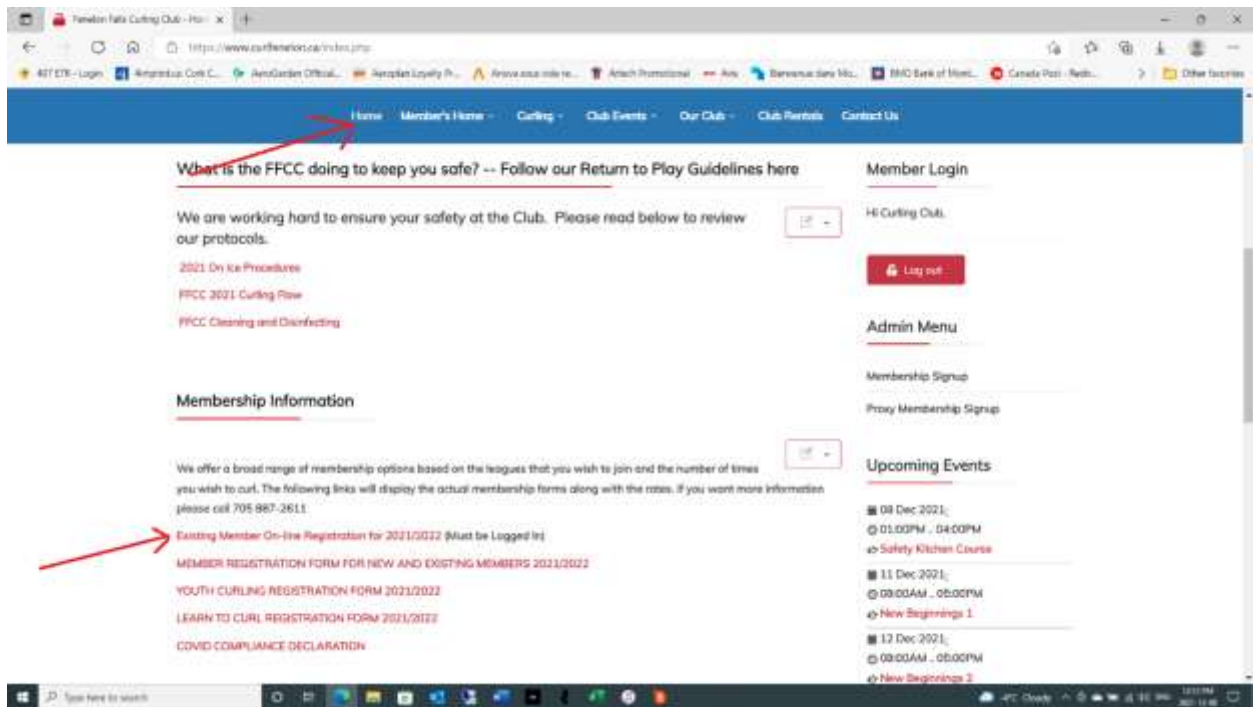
Fenelon Falls Curling Club - Hor ×

https://www.curlfenelon.ca/index.php

407 ETR - Login | Ampreinte Cork C... | AeroGarden Official... | Aeroplan Loyalty Pr... | Trouvez ce code ... | Artech Promotional | Avis | Bienvenue dans Mo... | BMO Bank of Mont... | Canada Post - Redir... | Other favorites

Home | Member's Home | Curling | Club Events | Our Club | Club Rentals | Contact Us

What is the FFCC doing to keep you safe? -- Follow our Return to Play Guidelines here

We are working hard to ensure your safety at the Club. Please read below to review our protocols.

2021 On Ice Procedures

FFCC 2021 Curling Flow

FFCC Cleaning and Disinfecting

Membership Information

We offer a broad range of membership options based on the leagues that you wish to join and the number of times you wish to curl. The following links will display the actual membership forms along with the rates. If you want more information please call 705 887-2611

Existing Member On-line Registration for 2021/2022 (Must be Logged In)

MEMBER REGISTRATION FORM FOR NEW AND EXISTING MEMBERS 2021/2022

YOUTH CURLING REGISTRATION FORM 2021/2022

LEARN TO CURL REGISTRATION FORM 2021/2022

COVID COMPLIANCE DECLARATION

Member Login

Hi Curling Club,

Log out

Admin Menu

Membership Signup

Proxy Membership Signup

Upcoming Events

08 Dec 2021
01:00PM - 04:00PM
Safety Kitchen Course

11 Dec 2021
08:00AM - 05:00PM
New Beginnings 1

12 Dec 2021
08:00AM - 05:00PM
New Beginnings 2

Type here to search

Cloudy